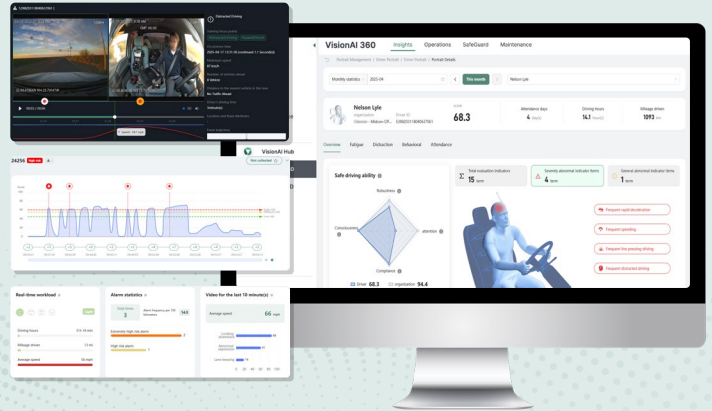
Distracted Driving

VisionAI 360

Insights

Operations

SafeGuard

Maintenance

Portrait Management / Driver Portrait / Driver Portrait / Portrait Details

Monthly statistics

2025-04

This month

Nelson Lyle

Nelson Lyle

68.3

4

14.1

1093

Overview

Fatigue

Distraction

Behavioral

Attendance

Safe driving ability

Robustness

attention

Compliance

Conscientiousness

Driver 68.3

organization 94.4

Total evaluation indicators 15 item

Severely abnormal indicator items 4 item

General abnormal indicator items 1 item

Frequent rapid deceleration

Frequent speeding

Frequent line pressing driving

Frequent distracted driving

VisionAI Hub

24256

Real-time workload

Driving hours

Mileage driven

Average speed

Alarm statistics

3

Extremely high risk alarm

High risk alarm

Video for the last 10 minute(s)

Average speed

66